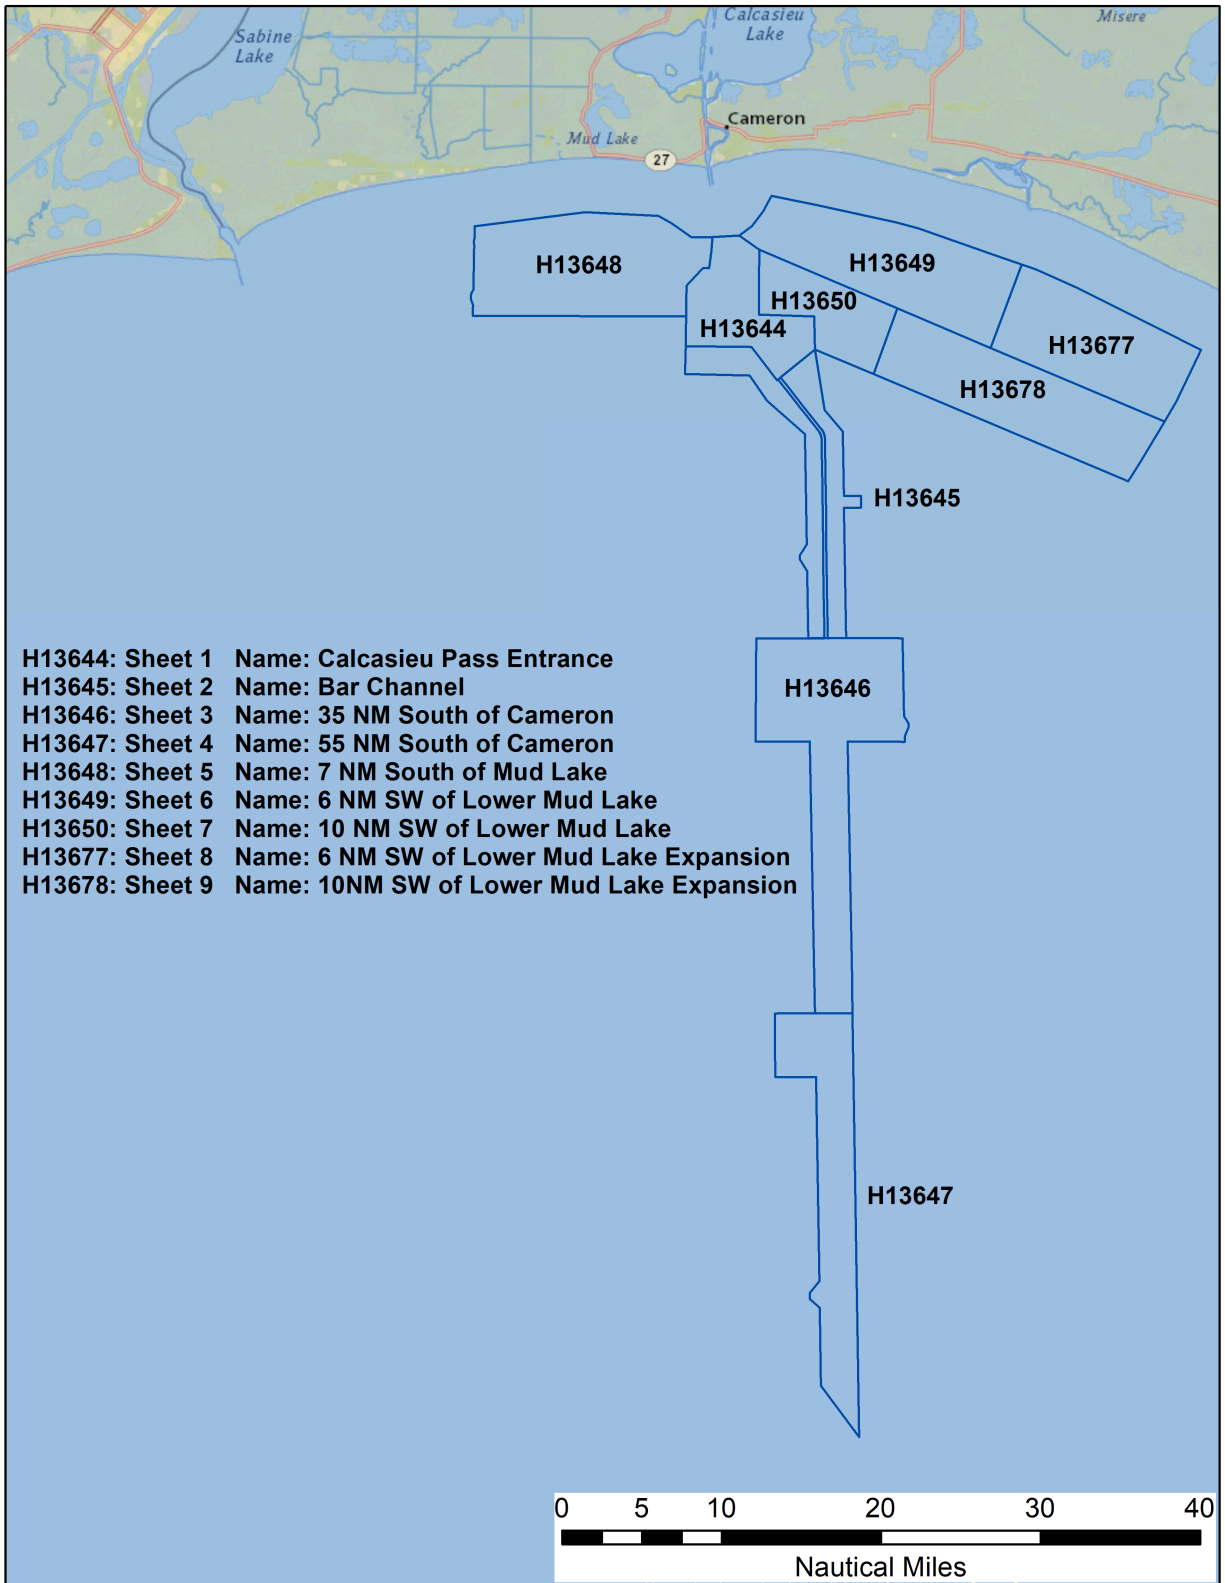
Sabine Lake

Calcasieu Lake

Misere

Cameron

Mud Lake

27

H13648

H13649

H13650

H13644

H13677

H13678

H13645

H13646

H13647

H13644: Sheet 1 Name: Calcasieu Pass Entrance
H13645: Sheet 2 Name: Bar Channel
H13646: Sheet 3 Name: 35 NM South of Cameron
H13647: Sheet 4 Name: 55 NM South of Cameron
H13648: Sheet 5 Name: 7 NM South of Mud Lake
H13649: Sheet 6 Name: 6 NM SW of Lower Mud Lake
H13650: Sheet 7 Name: 10 NM SW of Lower Mud Lake
H13677: Sheet 8 Name: 6 NM SW of Lower Mud Lake Expansion
H13678: Sheet 9 Name: 10NM SW of Lower Mud Lake Expansion

0 5 10 20 30 40

Nautical Miles